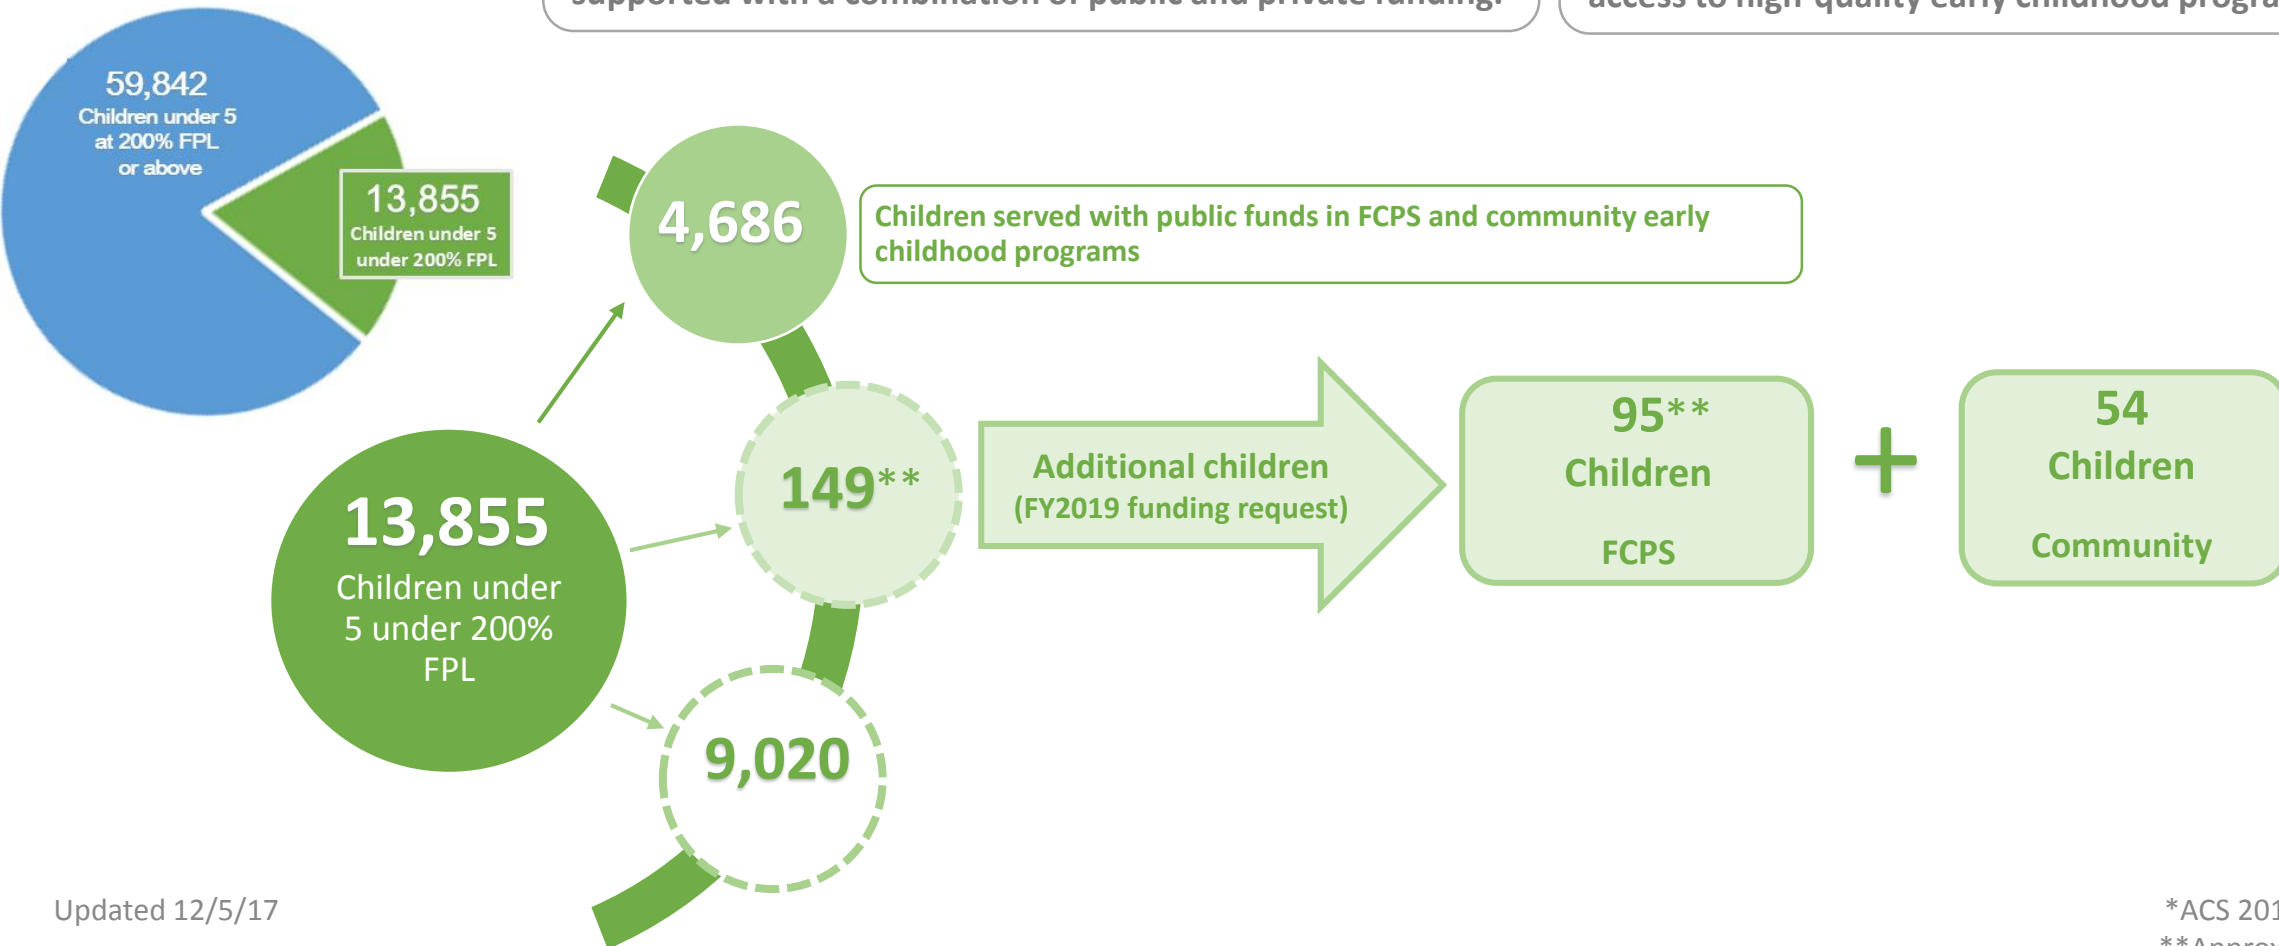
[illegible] supported with a combination of public and private funding.

access to high quality early childhood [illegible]

59,842
Children under 5 at 200% FPL or above

13,855
Children under 5 under 200% FPL

4,686

Children served with public funds in FCPS and community early childhood programs

149**

Additional children
(FY2019 funding request)

95**
Children
FCPS

+

54
Children
Community

13,855
Children under 5 under 200% FPL

9,020

Updated 12/5/17

*ACS 201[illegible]
**Approx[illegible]